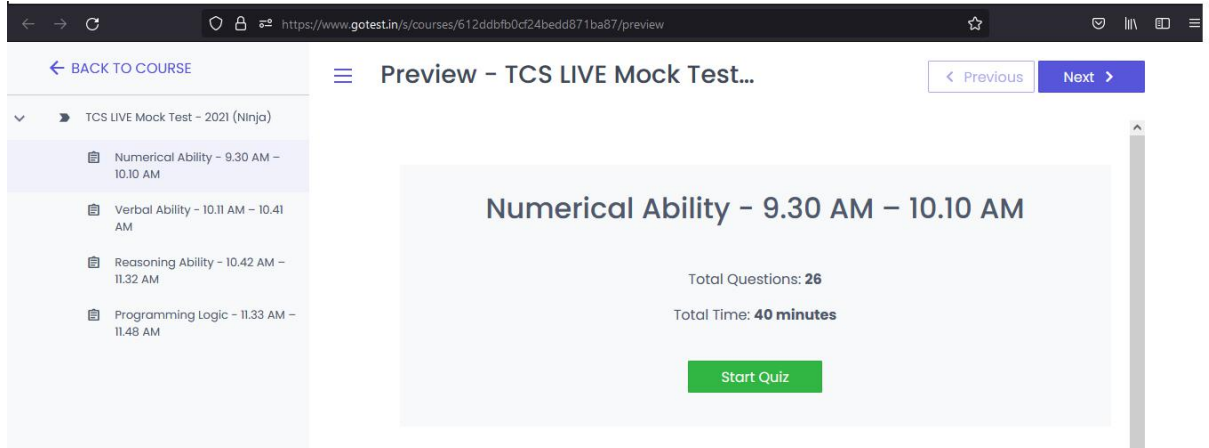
https://www.gotest.in/s/courses/612ddbfb0cf24bedd871ba87/preview

← BACK TO COURSE

TCS LIVE Mock Test - 2021 (NInja)

Numerical Ability - 9.30 AM – 10.10 AM

Verbal Ability - 10.11 AM – 10.41 AM

Reasoning Ability - 10.42 AM – 11.32 AM

Programming Logic - 11.33 AM – 11.48 AM

Preview - TCS LIVE Mock Test...

‹ Previous

Next ›

Numerical Ability - 9.30 AM – 10.10 AM

Total Questions: **26**

Total Time: **40 minutes**

Start Quiz